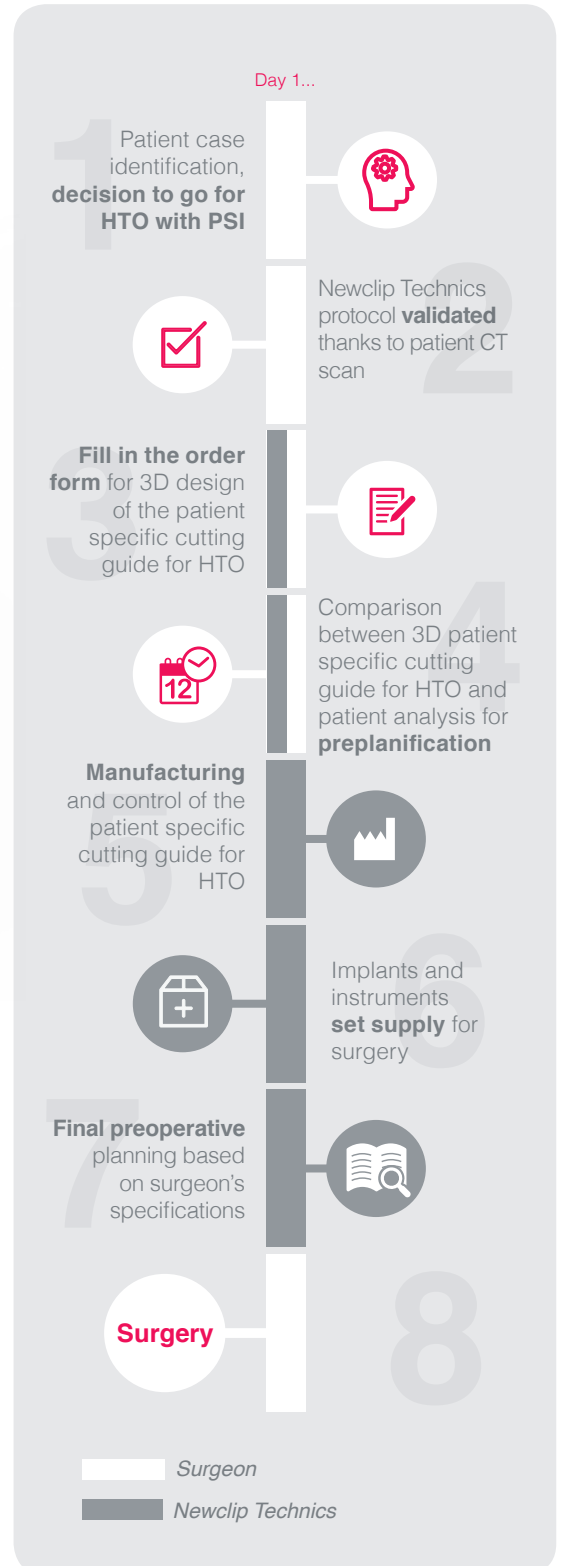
Day 1...

1
Patient case identification, **decision to go for HTO with PSI**

2
Newclip Technics protocol **validated** thanks to patient CT scan

3
**Fill in the order form** for 3D design of the patient specific cutting guide for HTO

4
12
Comparison between 3D patient specific cutting guide for HTO and patient analysis for **preplanification**

5
**Manufacturing** and control of the patient specific cutting guide for HTO

6
Implants and instruments **set supply** for surgery

7
**Final preoperative** planning based on surgeon's specifications

8
**Surgery**

Surgeon

Newclip Technics